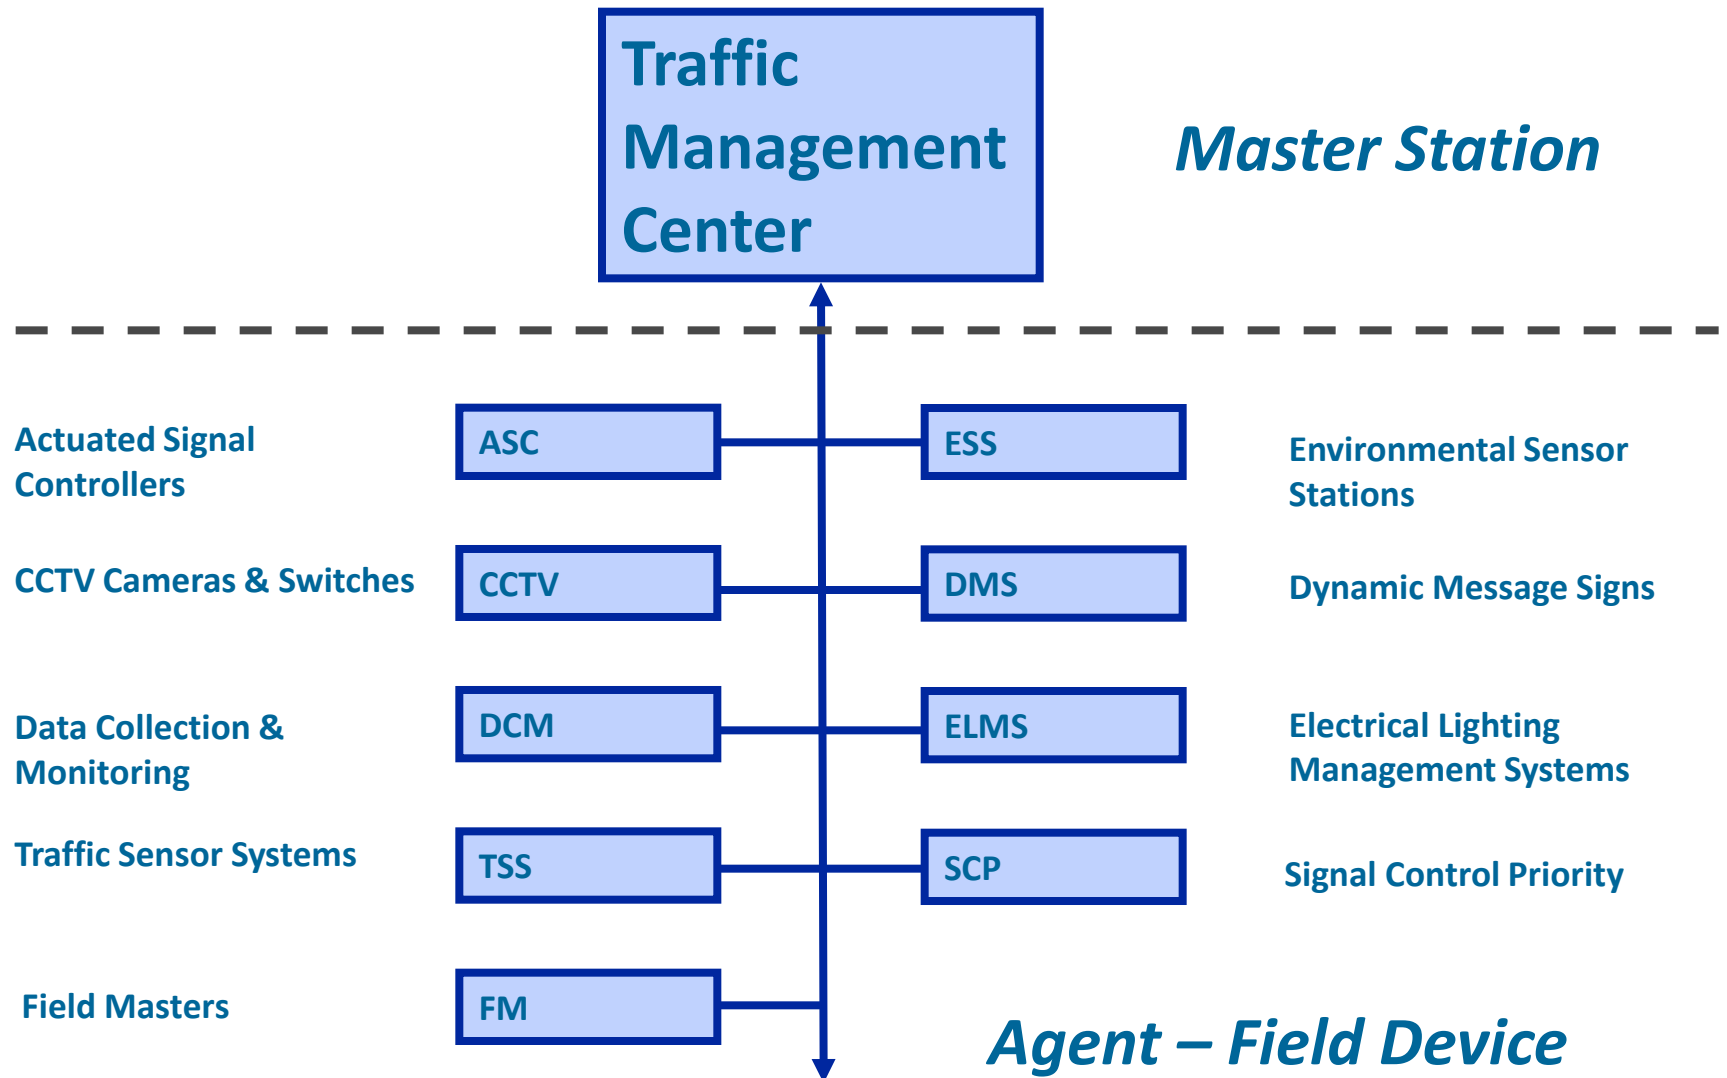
Traffic Management Center

Master Station

Actuated Signal Controllers

ASC

ESS

Environmental Sensor Stations

CCTV Cameras & Switches

CCTV

DMS

Dynamic Message Signs

Data Collection & Monitoring

DCM

ELMS

Electrical Lighting Management Systems

Traffic Sensor Systems

TSS

SCP

Signal Control Priority

Field Masters

FM

Agent – Field Device